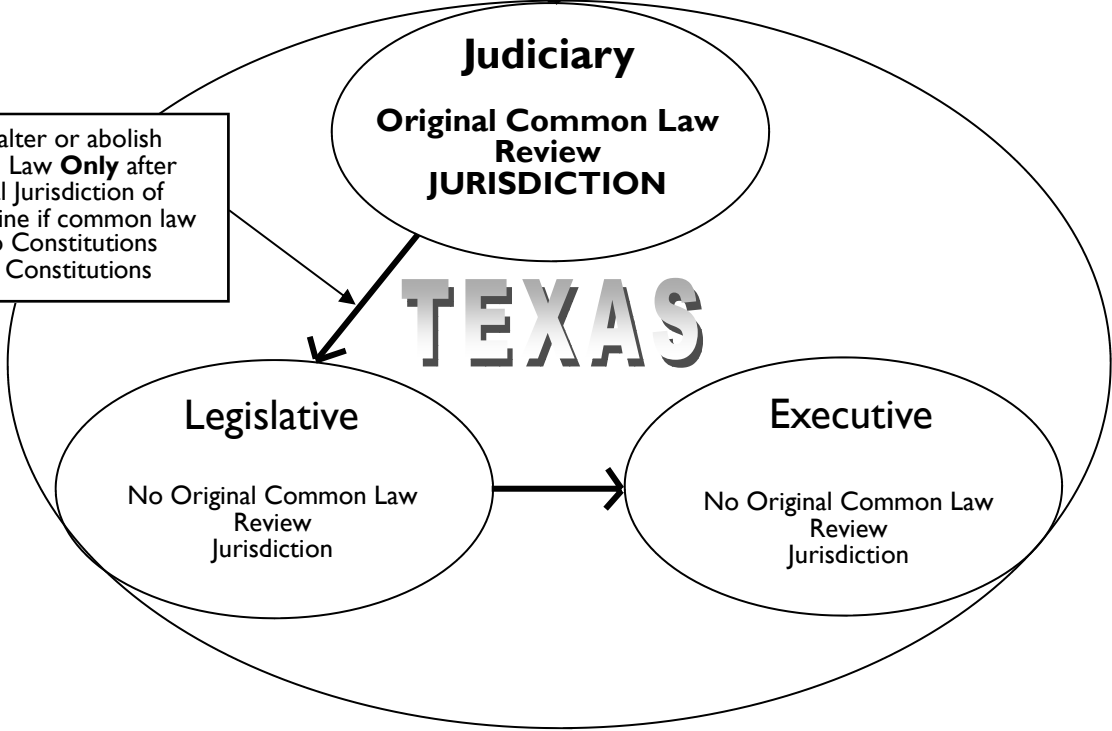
alter or abolish
Law **Only** after
l Jurisdiction of
ine if common law
o Constitutions
Constitutions

**Judiciary**

**Original Common Law Review JURISDICTION**

TEXAS

Legislative

No Original Common Law Review Jurisdiction

Executive

No Original Common Law Review Jurisdiction